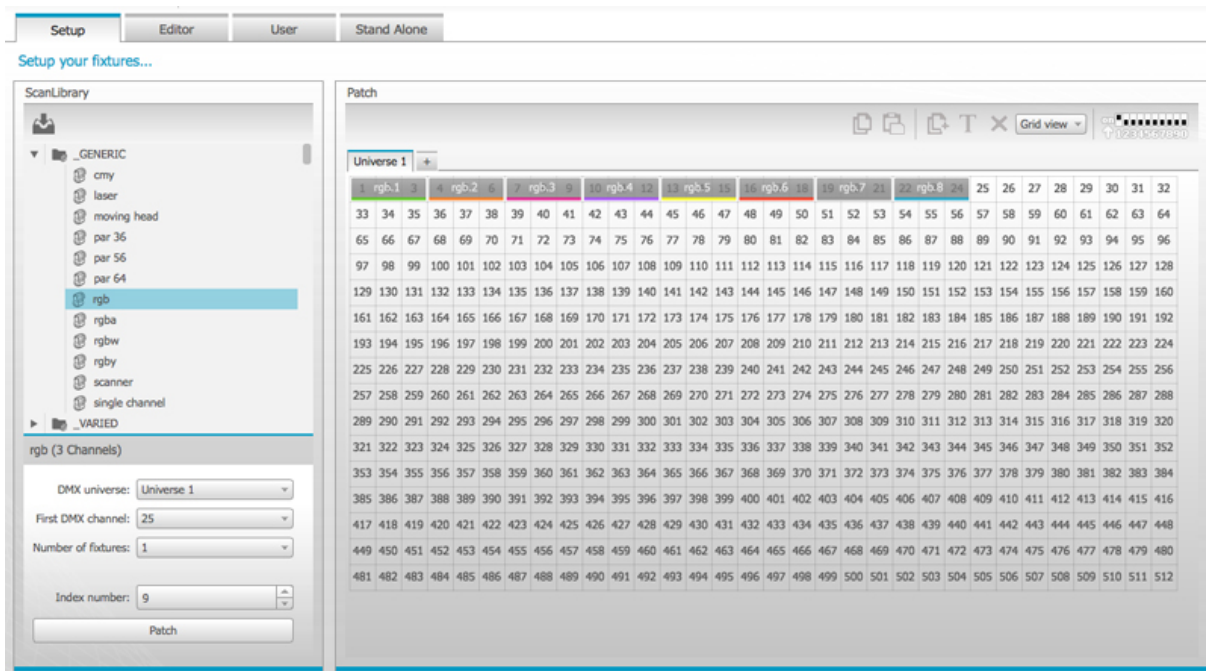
Setup | Editor | User | Stand Alone

Setup your fixtures...

ScanLibrary

_GENERIC
cmy
laser
moving head
par 36
par 56
par 64
rgb
rgba
rgbw
rgby
scanner
single channel
_VARIED

rgb (3 Channels)

DMX universe: Universe 1
First DMX channel: 25
Number of fixtures: 1

Index number: 9

Patch

Patch

Grid view

Universe 1 +

1 rgb.1 3 | 4 rgb.2 6 | 7 rgb.3 9 | 10 rgb.4 12 | 13 rgb.5 15 | 16 rgb.6 18 | 19 rgb.7 21 | 22 rgb.8 24 | 25 26 27 28 29 30 31 32

33 34 35 36 37 38 39 40 41 42 43 44 45 46 47 48 49 50 51 52 53 54 55 56 57 58 59 60 61 62 63 64
65 66 67 68 69 70 71 72 73 74 75 76 77 78 79 80 81 82 83 84 85 86 87 88 89 90 91 92 93 94 95 96
97 98 99 100 101 102 103 104 105 106 107 108 109 110 111 112 113 114 115 116 117 118 119 120 121 122 123 124 125 126 127 128
129 130 131 132 133 134 135 136 137 138 139 140 141 142 143 144 145 146 147 148 149 150 151 152 153 154 155 156 157 158 159 160
161 162 163 164 165 166 167 168 169 170 171 172 173 174 175 176 177 178 179 180 181 182 183 184 185 186 187 188 189 190 191 192
193 194 195 196 197 198 199 200 201 202 203 204 205 206 207 208 209 210 211 212 213 214 215 216 217 218 219 220 221 222 223 224
225 226 227 228 229 230 231 232 233 234 235 236 237 238 239 240 241 242 243 244 245 246 247 248 249 250 251 252 253 254 255 256
257 258 259 260 261 262 263 264 265 266 267 268 269 270 271 272 273 274 275 276 277 278 279 280 281 282 283 284 285 286 287 288
289 290 291 292 293 294 295 296 297 298 299 300 301 302 303 304 305 306 307 308 309 310 311 312 313 314 315 316 317 318 319 320
321 322 323 324 325 326 327 328 329 330 331 332 333 334 335 336 337 338 339 340 341 342 343 344 345 346 347 348 349 350 351 352
353 354 355 356 357 358 359 360 361 362 363 364 365 366 367 368 369 370 371 372 373 374 375 376 377 378 379 380 381 382 383 384
385 386 387 388 389 390 391 392 393 394 395 396 397 398 399 400 401 402 403 404 405 406 407 408 409 410 411 412 413 414 415 416
417 418 419 420 421 422 423 424 425 426 427 428 429 430 431 432 433 434 435 436 437 438 439 440 441 442 443 444 445 446 447 448
449 450 451 452 453 454 455 456 457 458 459 460 461 462 463 464 465 466 467 468 469 470 471 472 473 474 475 476 477 478 479 480
481 482 483 484 485 486 487 488 489 490 491 492 493 494 495 496 497 498 499 500 501 502 503 504 505 506 507 508 509 510 511 512